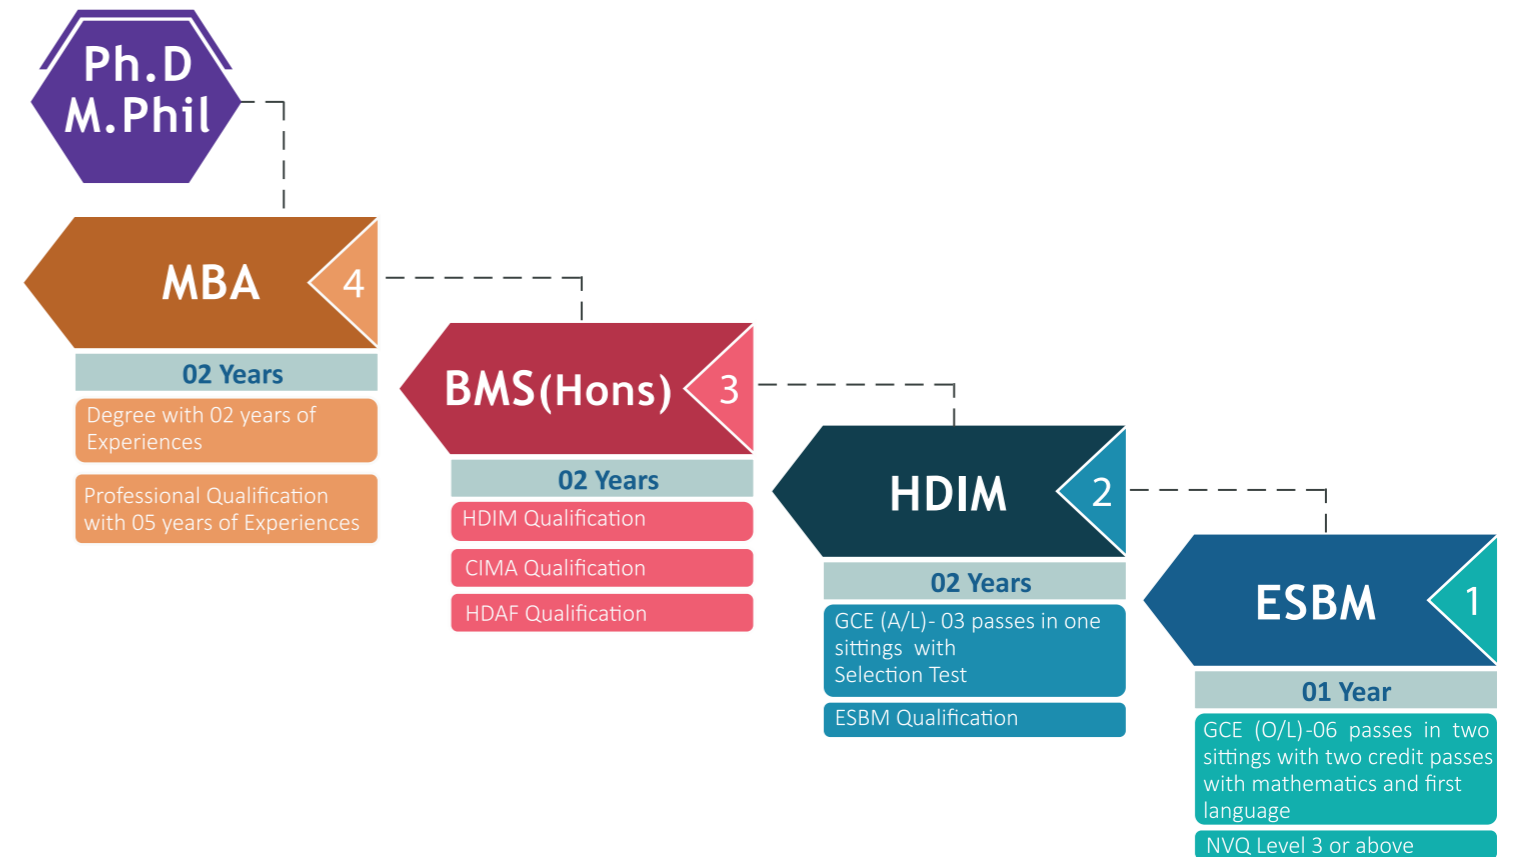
Ph.D
M.Phil

MBA 4

02 Years

Degree with 02 years of Experiences

Professional Qualification with 05 years of Experiences

BMS(Hons) 3

02 Years

HDIM Qualification

CIMA Qualification

HDAF Qualification

HDIM 2

02 Years

GCE (A/L)- 03 passes in one sittings with Selection Test

ESBM Qualification

ESBM 1

01 Year

GCE (O/L)-06 passes in two sittings with two credit passes with mathematics and first language

NVQ Level 3 or above